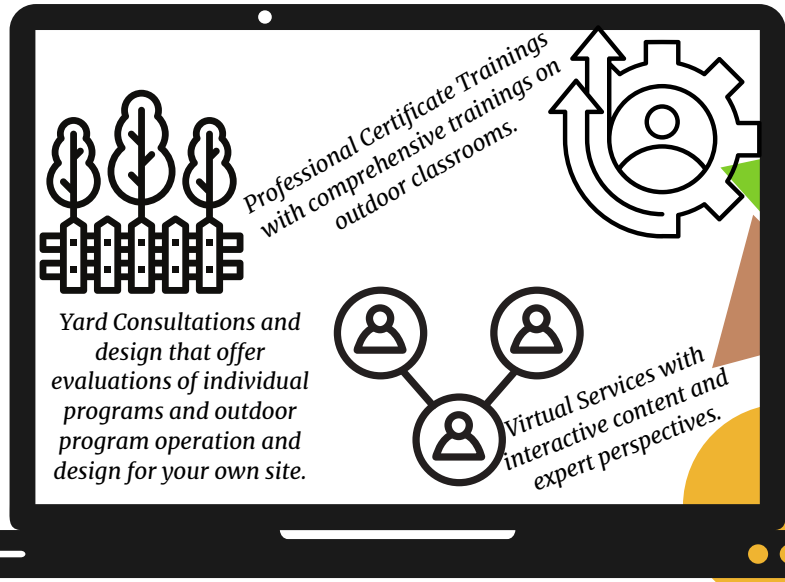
Professional Certificate Trainings with comprehensive trainings on outdoor classrooms.

Yard Consultations and design that offer evaluations of individual programs and outdoor program operation and design for your own site.

Virtual Services with interactive content and expert perspectives.